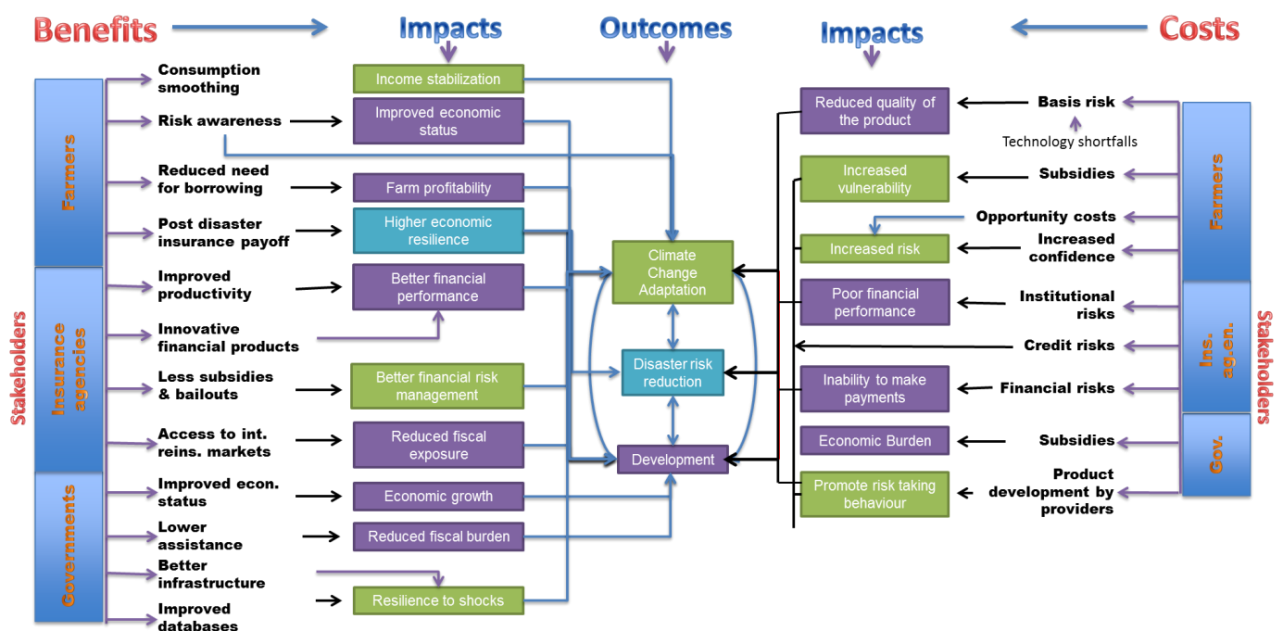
Benefits

Impacts

Outcomes

Impacts

Costs

Stakeholders

Farmers

Insurance agencies

Governments

Consumption smoothing

Risk awareness

Reduced need for borrowing

Post disaster insurance payoff

Improved productivity

Innovative financial products

Less subsidies & bailouts

Access to int. reins. markets

Improved econ. status

Lower assistance

Better infrastructure

Improved databases

Income stabilization

Improved economic status

Farm profitability

Higher economic resilience

Better financial performance

Better financial risk management

Reduced fiscal exposure

Economic growth

Reduced fiscal burden

Resilience to shocks

Climate Change Adaptation

Disaster risk reduction

Development

Reduced quality of the product

Increased vulnerability

Increased risk

Poor financial performance

Inability to make payments

Economic Burden

Promote risk taking behaviour

Basis risk

Technology shortfalls

Subsidies

Opportunity costs

Increased confidence

Institutional risks

Credit risks

Financial risks

Subsidies

Product development by providers

Farmers

Ins. ag.en.

Gov.

Stakeholders